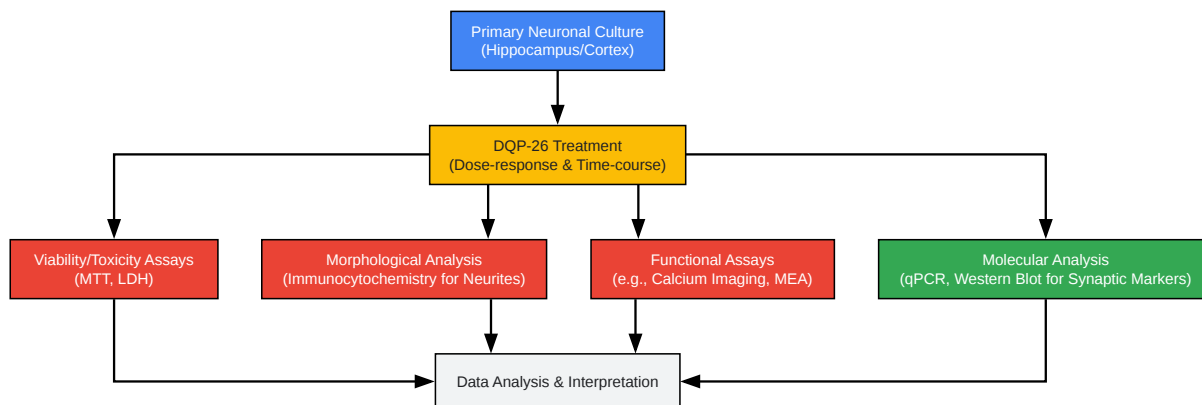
Primary Neuronal Culture
(Hippocampus/Cortex)

DQP-26 Treatment
(Dose-response & Time-course)

Viability/Toxicity Assays
(MTT, LDH)

Morphological Analysis
(Immunocytochemistry for Neurites)

Functional Assays
(e.g., Calcium Imaging, MEA)

Molecular Analysis
(qPCR, Western Blot for Synaptic Markers)

Data Analysis & Interpretation